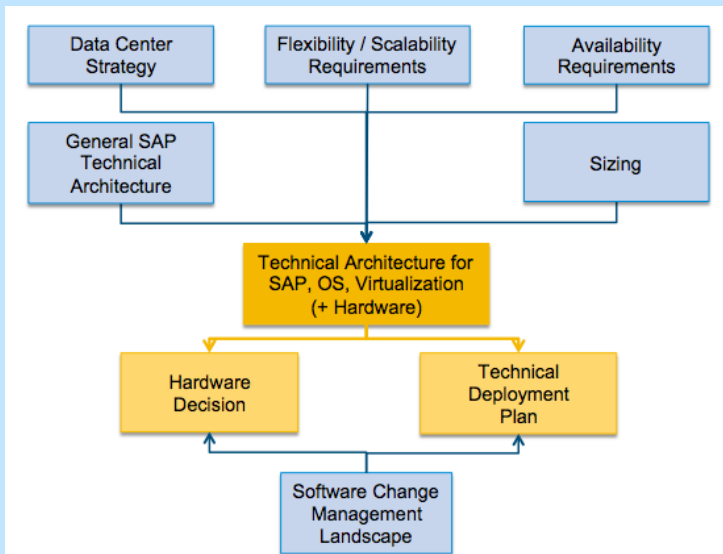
Data Center Strategy

Flexibility / Scalability Requirements

Availability Requirements

General SAP Technical Architecture

Sizing

Technical Architecture for SAP, OS, Virtualization (+ Hardware)

Hardware Decision

Technical Deployment Plan

Software Change Management Landscape